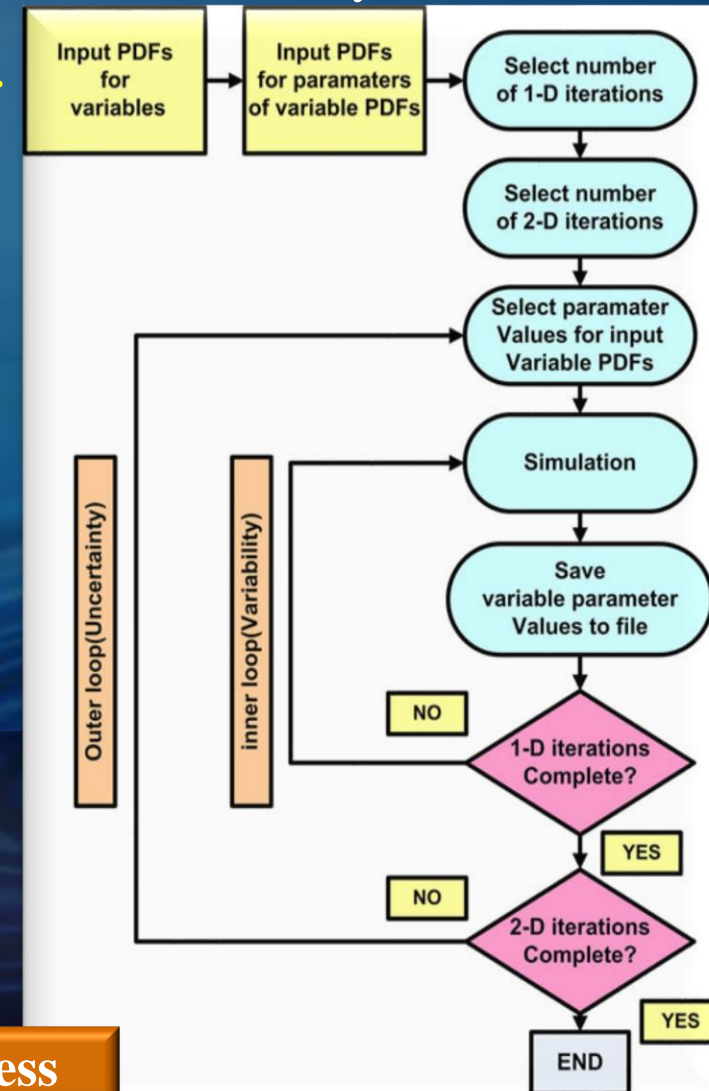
Input PDFs for variables

Input PDFs for paramaters of variable PDFs

Select number of 1-D iterations

Select number of 2-D iterations

Select paramater Values for input Variable PDFs

Simulation

Save variable parameter Values to file

NO

1-D iterations Complete?

YES

NO

2-D iterations Complete?

YES

END

Outer loop(Uncertainty)

inner loop(Variability)

ess